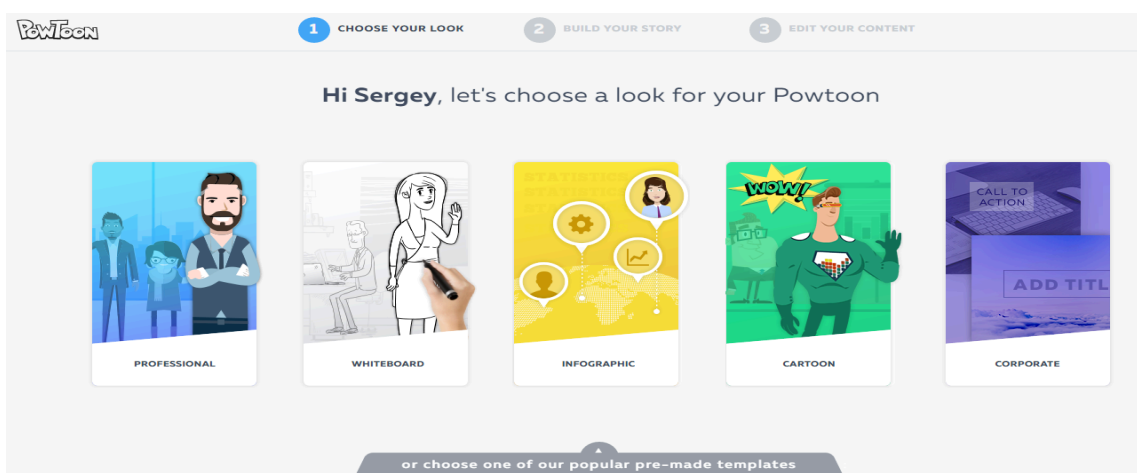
PowToon

1 CHOOSE YOUR LOOK
2 BUILD YOUR STORY
3 EDIT YOUR CONTENT

Hi Sergey, let's choose a look for your Powtoon

PROFESSIONAL

WHITEBOARD

STATISTICS
STATISTICS
INFOGRAPHIC

WOW!
CARTOON

CALL TO ACTION
ADD TITL
CORPORATE

or choose one of our popular pre-made templates